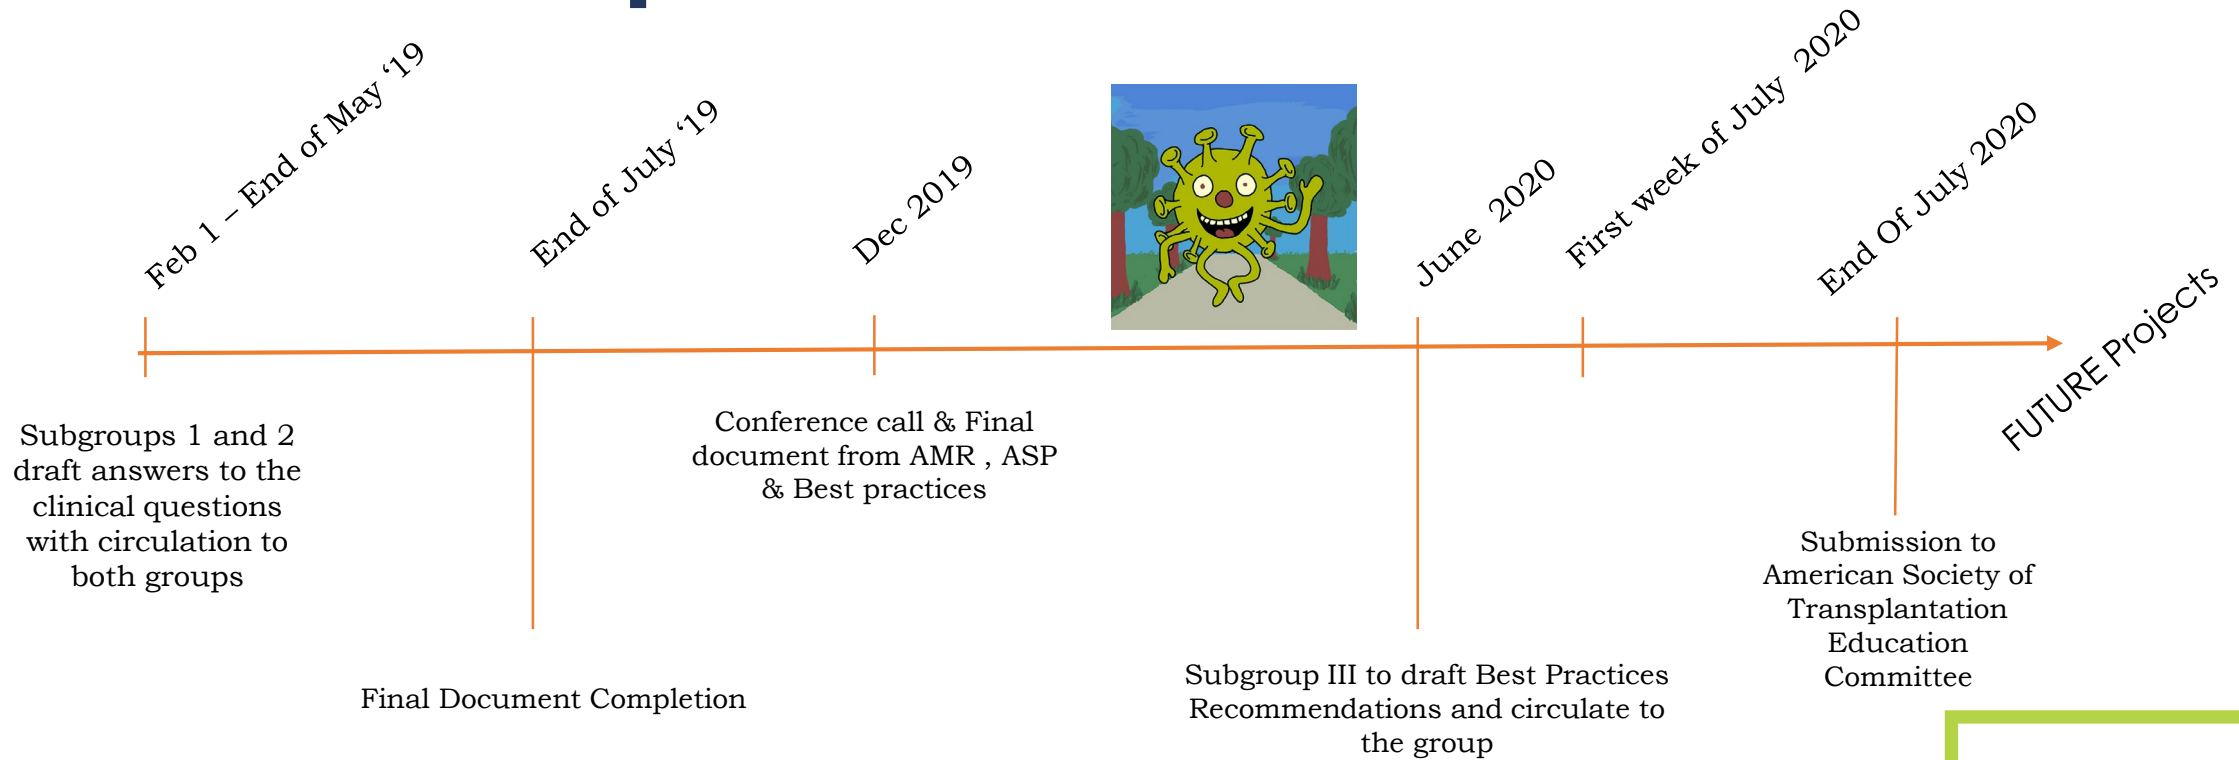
Feb 1 – End of May '19

End of July '19

Dec 2019

June 2020

First week of July 2020

End Of July 2020

FUTURE Projects

Subgroups 1 and 2 draft answers to the clinical questions with circulation to both groups

Conference call & Final document from AMR , ASP & Best practices

Submission to American Society of Transplantation Education Committee

Final Document Completion

Subgroup III to draft Best Practices Recommendations and circulate to the group